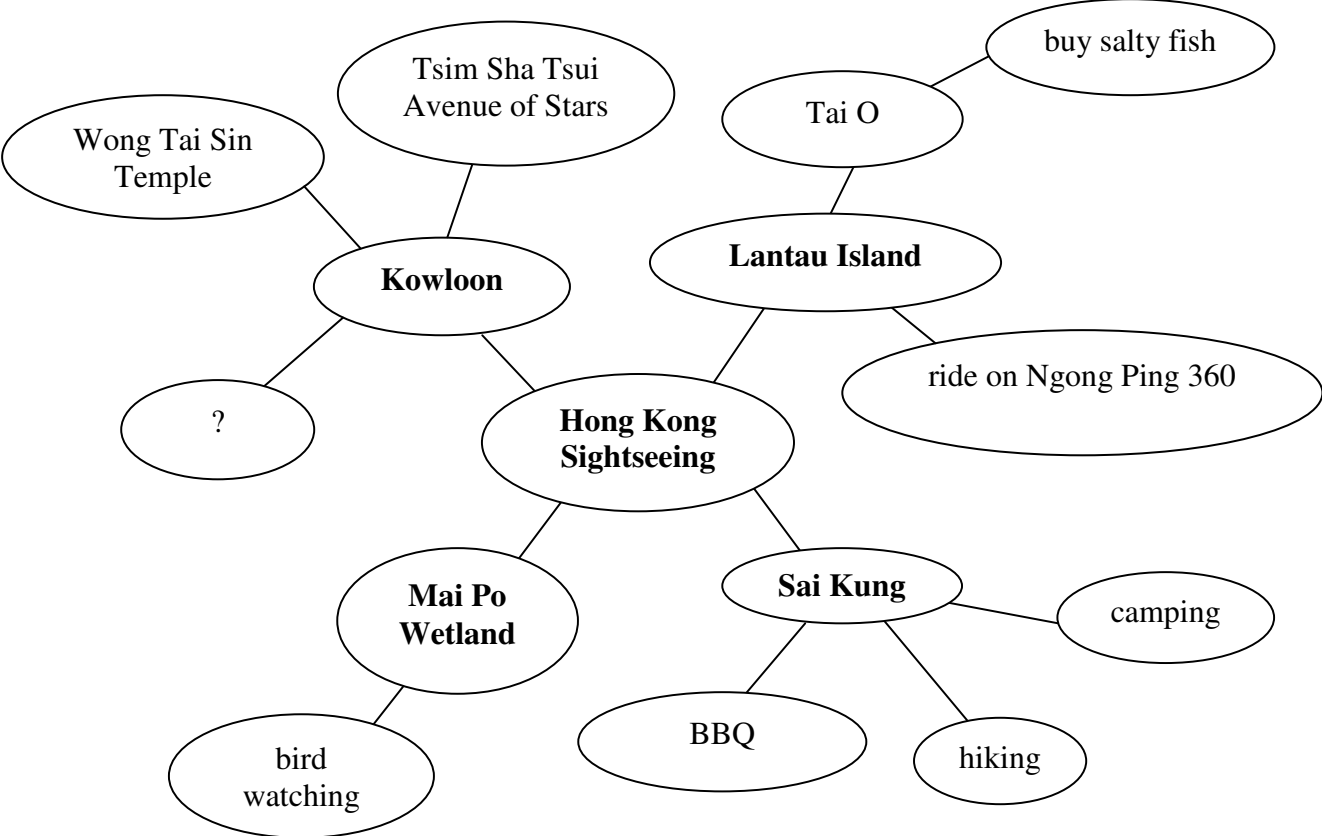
Tsim Sha Tsui Avenue of Stars

buy salty fish

Wong Tai Sin Temple

Tai O

Lantau Island

Kowloon

ride on Ngong Ping 360

?

Hong Kong Sightseeing

Mai Po Wetland

Sai Kung

camping

BBQ

hiking

bird watching